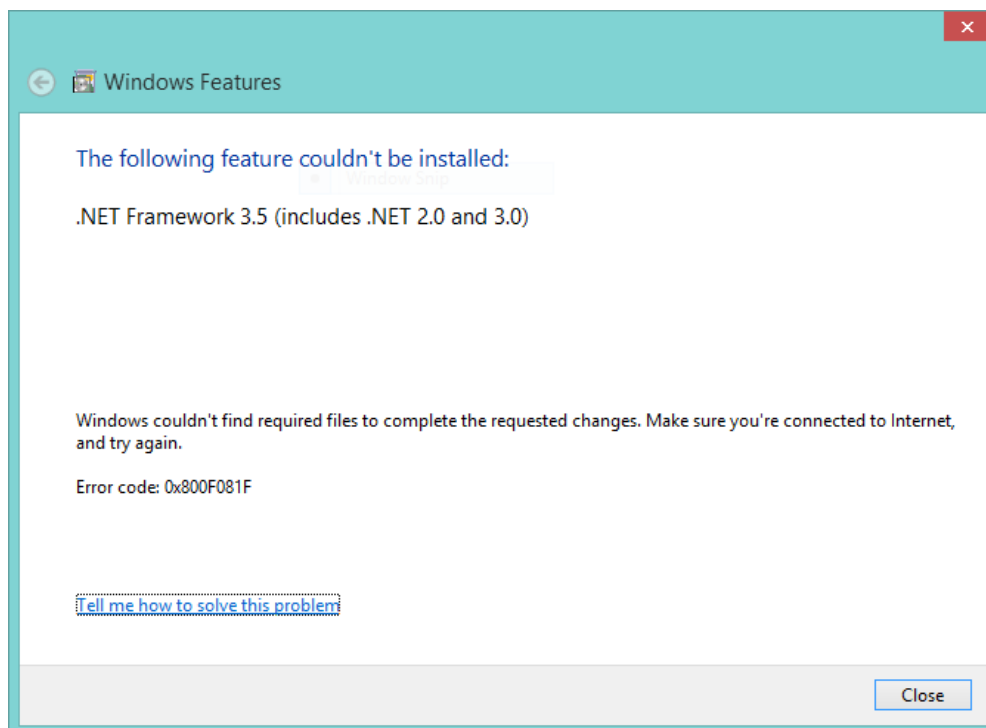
Windows Features

The following feature couldn't be installed:

Window Snip

.NET Framework 3.5 (includes .NET 2.0 and 3.0)

Windows couldn't find required files to complete the requested changes. Make sure you're connected to Internet, and try again.

Error code: 0x800F081F

Tell me how to solve this problem

Close